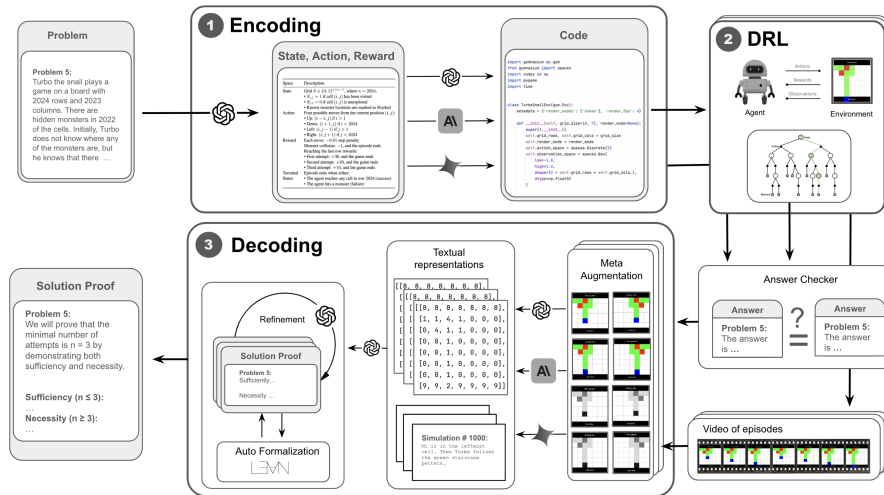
Problem

Problem 5:
Turbo the snail plays a game on a board with 2024 rows and 2023 columns. There are hidden monsters in 2022 of the cells. Initially, Turbo does not know where any of the monsters are, but he knows that there ...

1 Encoding

State, Action, Reward

| Space | Description |
|---|---|
| State | Grid $S \in \{0,1\}^{n \times m}$ where $n = 2024$, • $S_{i,j} = 1$ if cell $(i,j)$ has been visited • $S_{i,j} = 0$ if cell $(i,j)$ is unexplored • Known monster locations are marked as blocked |
| Action | Four possible moves from the current position $(i,j)$: • Up: $(i-1,j)$ if $i > 1$ • Down: $(i+1,j)$ if $i < 2024$ • Left: $(i,j-1)$ if $j > 1$ • Right: $(i,j+1)$ if $j < 2023$ |
| Reward | Each move: −0.01 step penalty Monster collision: −1, and the episode ends Reaching the last row rewards: • First attempt: +30, and the game ends • Second attempt: +20, and the game ends • Third attempt: +10, and the game ends |
| Terminal States | Episode ends when either: • The agent reaches any cell in row 2024 (success) • The agent hits a monster (failure) |

Code

import gymnasium as gym
from gymnasium import spaces
import numpy as np
import pygame
import time

class TurboSnailEnv(gym.Env):
    metadata = {'render_modes': ['human'], 'render_fps': 4}

    def __init__(self, grid_size=(5, 7), render_mode=None):
        super().__init__()
        self.grid_rows, self.grid_cols = grid_size
        self.render_mode = render_mode
        self.action_space = spaces.Discrete(4)
        self.observation_space = spaces.Box(
            low=-1.0,
            high=1.0,
            shape=(2 + self.grid_rows * self.grid_cols,),
            dtype=np.float32
        )

2 DRL

Actions
Rewards
Observations
Agent
Environment

3 Decoding

Textual representations

[[8, 8, 8, 8, 8, 8, 8],
[[8, 8, 8, 8, 8, 8, 8],
[[8, 8, 8, 8, 8, 8, 8],
[1, 1, 4, 1, 0, 0, 0],
[0, 4, 1, 1, 0, 0, 0],
[0, 8, 1, 0, 0, 0, 0],
[0, 8, 1, 0, 0, 0, 0],
[0, 8, 1, 0, 0, 0, 0],
[0, 8, 1, 0, 0, 0, 0],
[9, 9, 2, 9, 9, 9, 9]]

Simulation # 1000:
MS is in the leftmost cell. Then Turbo follows the green staircase pattern...

Meta Augmentation

Refinement

Solution Proof
Problem 5:
Sufficiency...
Necessity...

Auto Formalization
LEAN

Solution Proof

Problem 5:
We will prove that the minimal number of attempts is n = 3 by demonstrating both sufficiency and necessity.

Sufficiency (n ≤ 3):
...
Necessity (n ≥ 3):
...

Answer Checker

Answer
Problem 5:
The answer is ...

?
=

Answer
Problem 5:
The answer is ...

Video of episodes